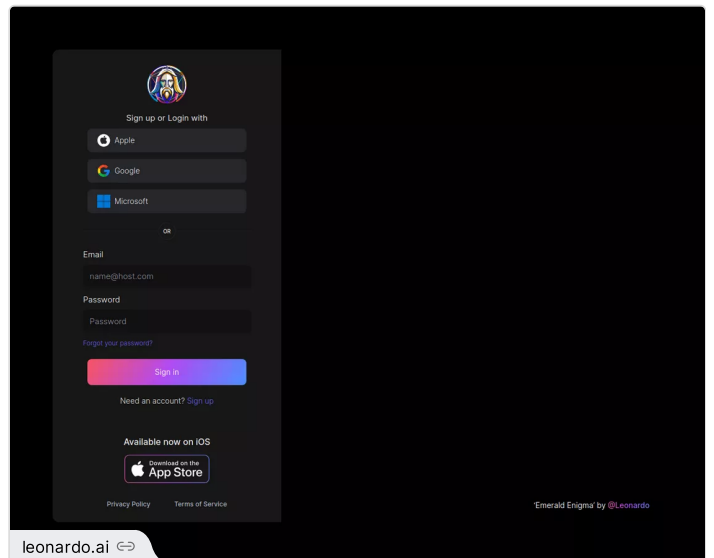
Sign up or Login with

Apple

Google

Microsoft

OR

Email

name@host.com

Password

Password

Forgot your password?

Sign in

Need an account? Sign up

Available now on iOS

Download on the App Store

Privacy Policy

Terms of Service

'Emerald Enigma' by @Leonardo

leonardo.ai